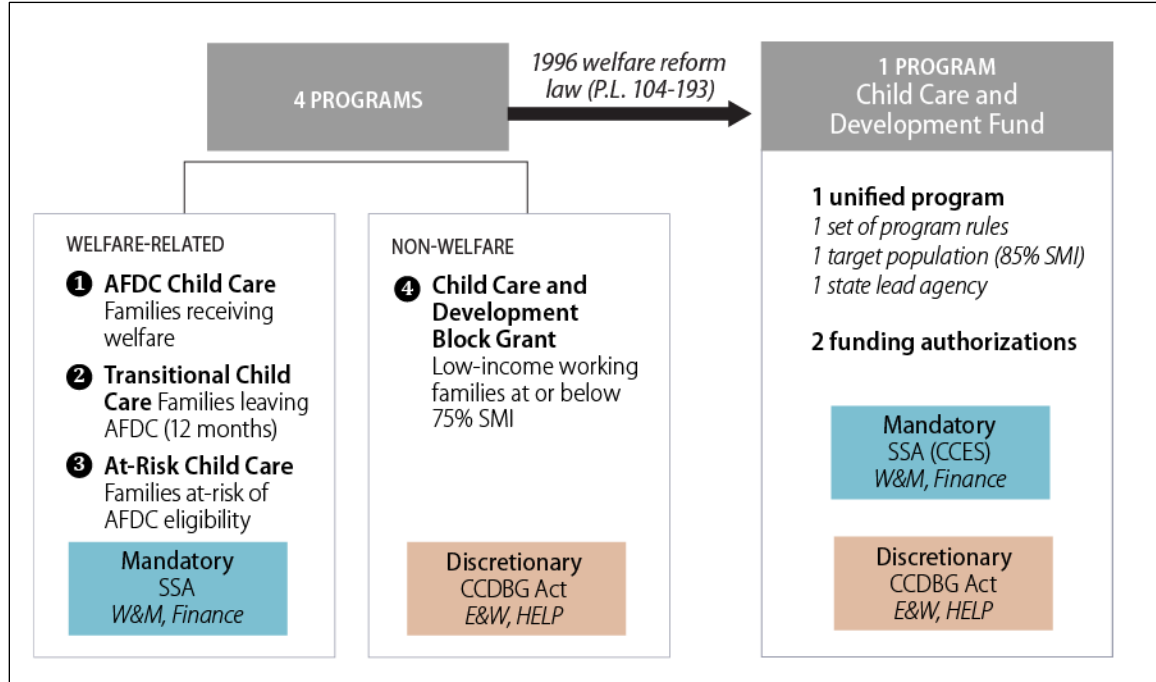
4 PROGRAMS

1996 welfare reform law (P.L. 104-193)

1 PROGRAM
Child Care and Development Fund

WELFARE-RELATED

❶ **AFDC Child Care** Families receiving welfare

❷ **Transitional Child Care** Families leaving AFDC (12 months)

❸ **At-Risk Child Care** Families at-risk of AFDC eligibility

Mandatory
SSA
W&M, Finance

NON-WELFARE

❹ **Child Care and Development Block Grant** Low-income working families at or below 75% SMI

Discretionary
CCDBG Act
E&W, HELP

**1 unified program**
1 set of program rules
1 target population (85% SMI)
1 state lead agency

**2 funding authorizations**

Mandatory
SSA (CCES)
W&M, Finance

Discretionary
CCDBG Act
E&W, HELP